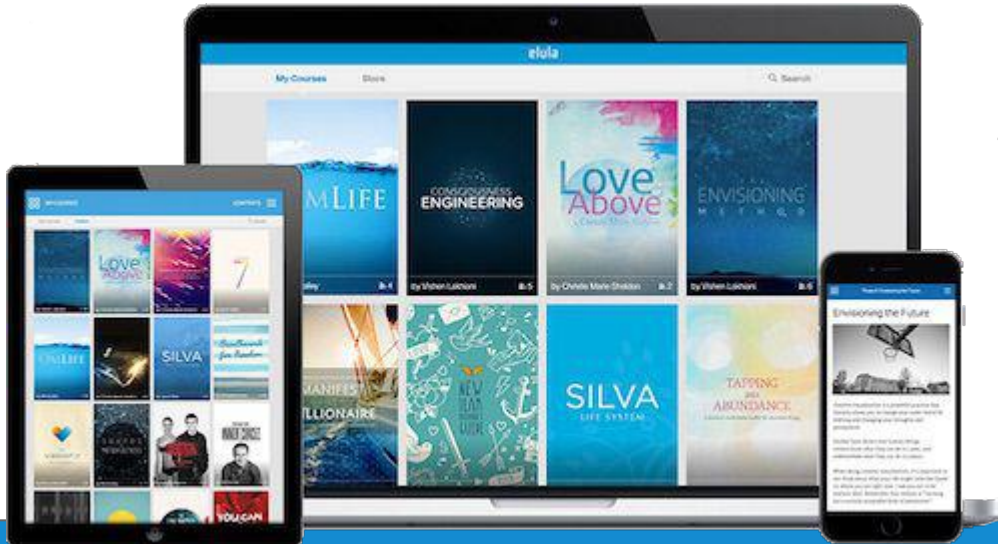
elula

My Courses

Store

Search

MLIFE

CONSCIOUSNESS ENGINEERING

Love Above

ENVISIONING METHOD

by Vishen Lakhiani

by Christie Marie Sheldon

by Vishen Lakhiani

MANIFES LLIONAIRE

NEW

SILVA LIFE SYSTEM

TAPPING INTO ABUNDANCE

Love Above

7

OMLIFE

SILVA

YOU CAN

Envisioning the Future

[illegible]